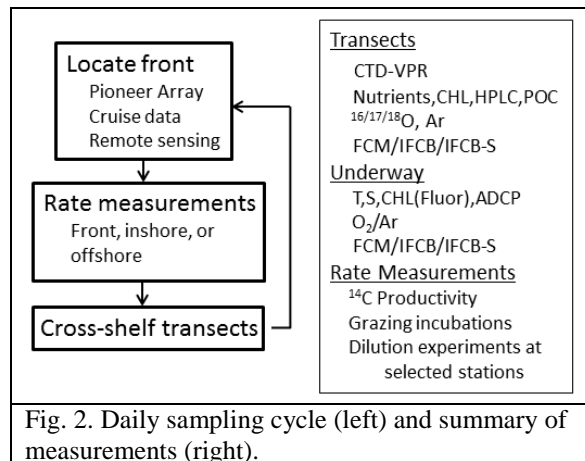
Locate front
Pioneer Array
Cruise data
Remote sensing

Rate measurements
Front, inshore, or offshore

Cross-shelf transects

Transects
CTD-VPR
Nutrients,CHL,HPLC,POC
$^{16/17/18}O$, Ar
FCM/IFCB/IFCB-S
Underway
T,S,CHL(Fluor),ADCP
$O_2$/Ar
FCM/IFCB/IFCB-S
Rate Measurements
$^{14}C$ Productivity
Grazing incubations
Dilution experiments at selected stations

Fig. 2. Daily sampling cycle (left) and summary of measurements (right).